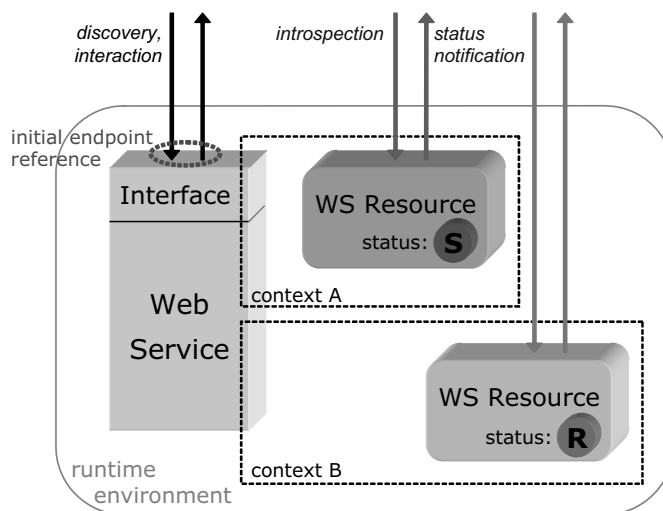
discovery, interaction

introspection

status notification

initial endpoint reference

Interface

WS Resource

status: S

context A

Web Service

WS Resource

status: R

runtime environment

context B